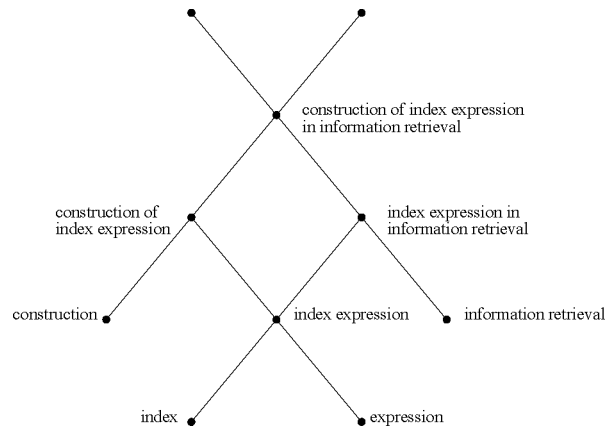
construction of index expression in information retrieval

construction of index expression

index expression in information retrieval

construction

index expression

information retrieval

index

expression